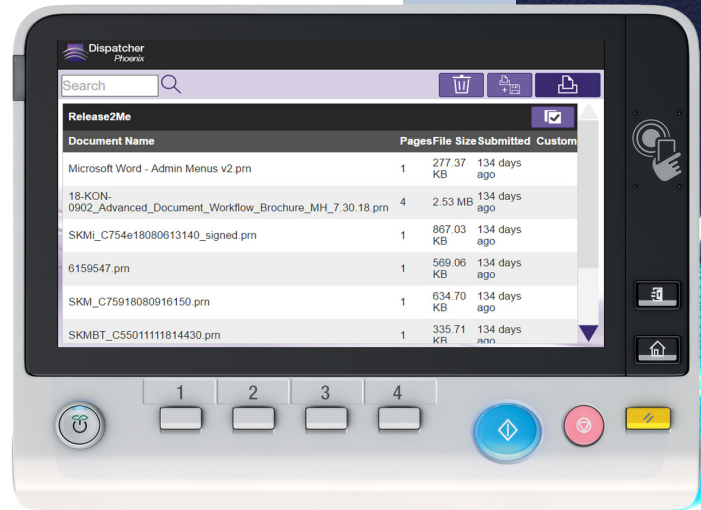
Dispatcher
Phoenix

Search

Release2Me

| Document Name | Pages | File Size | Submitted | Custom |
|---|---|---|---|---|
| Microsoft Word - Admin Menus v2.prn | 1 | 277.37 KB | 134 days ago | |
| 18-KON-0902_Advanced_Document_Workflow_Brochure_MH_7.30.18.prn | 4 | 2.53 MB | 134 days ago | |
| SKMi_C754e18080613140_signed.prn | 1 | 867.03 KB | 134 days ago | |
| 6159547.prn | 1 | 569.06 KB | 134 days ago | |
| SKM_C75918080916150.prn | 1 | 634.70 KB | 134 days ago | |
| SKMBT_C55011111814430.prn | 1 | 335.71 KB | 134 days ago | |

1 2 3 4